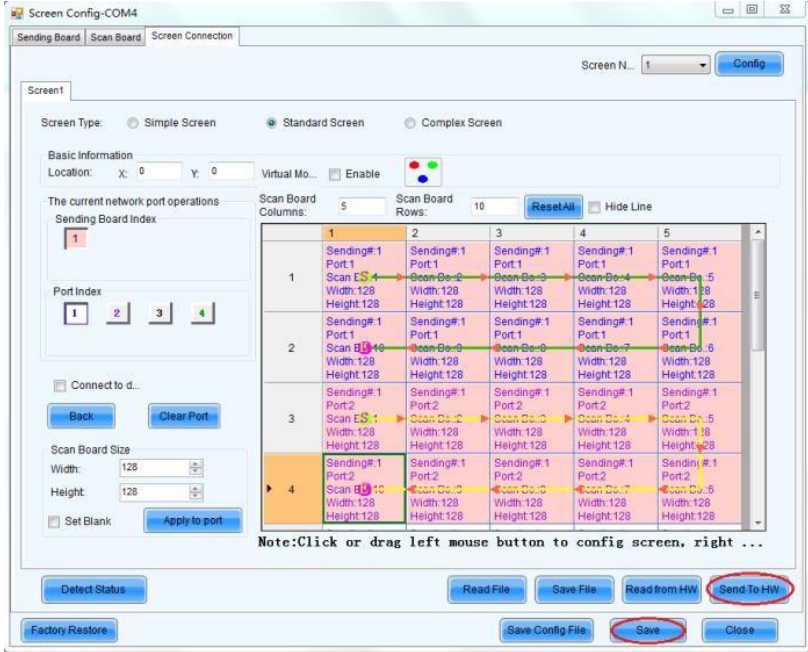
Screen Config-COM4

Sending Board | Scan Board | Screen Connection

Screen N... 1 Config

Screen1

Screen Type: Simple Screen Standard Screen Complex Screen

Basic Information
Location: X: 0 Y: 0 Virtual Mo... Enable

The current network port operations
Sending Board Index
1

Port Index
1 2 3 4

Connect to d...

Back Clear Port

Scan Board Size
Width: 128
Height: 128
Set Blank Apply to port

Scan Board Columns: 5 Scan Board Rows: 10 ResetAll Hide Line

| | 1 | 2 | 3 | 4 | 5 |
|---|---|---|---|---|---|
| 1 | Sending#:1 Port:1 Scan B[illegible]:1 Width:128 Height:128 | Sending#:1 Port:1 Scan Bo..:2 Width:128 Height:128 | Sending#:1 Port:1 Scan Bo..:3 Width:128 Height:128 | Sending#:1 Port:1 Scan Bo..:4 Width:128 Height:128 | Sending#:1 Port:1 Scan Bo..:5 Width:128 Height:128 |
| 2 | Sending#:1 Port:1 Scan B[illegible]:10 Width:128 Height:128 | Sending#:1 Port:1 Scan Bo..:9 Width:128 Height:128 | Sending#:1 Port:1 Scan Bo..:8 Width:128 Height:128 | Sending#:1 Port:1 Scan Bo..:7 Width:128 Height:128 | Sending#:1 Port:1 Scan Bo..:6 Width:128 Height:128 |
| 3 | Sending#:1 Port:2 Scan B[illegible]:1 Width:128 Height:128 | Sending#:1 Port:2 Scan Bo..:2 Width:128 Height:128 | Sending#:1 Port:2 Scan Bo..:3 Width:128 Height:128 | Sending#:1 Port:2 Scan Bo..:4 Width:128 Height:128 | Sending#:1 Port:2 Scan Bo..:5 Width:128 Height:128 |
| 4 | Sending#:1 Port:2 Scan B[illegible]:10 Width:128 Height:128 | Sending#:1 Port:2 Scan Bo..:9 Width:128 Height:128 | Sending#:1 Port:2 Scan Bo..:8 Width:128 Height:128 | Sending#:1 Port:2 Scan Bo..:7 Width:128 Height:128 | Sending#:1 Port:2 Scan Bo..:6 Width:128 Height:128 |

Note:Click or drag left mouse button to config screen, right ...

Detect Status Read File Save File Read from HW Send To HW

Factory Restore Save Config File Save Close